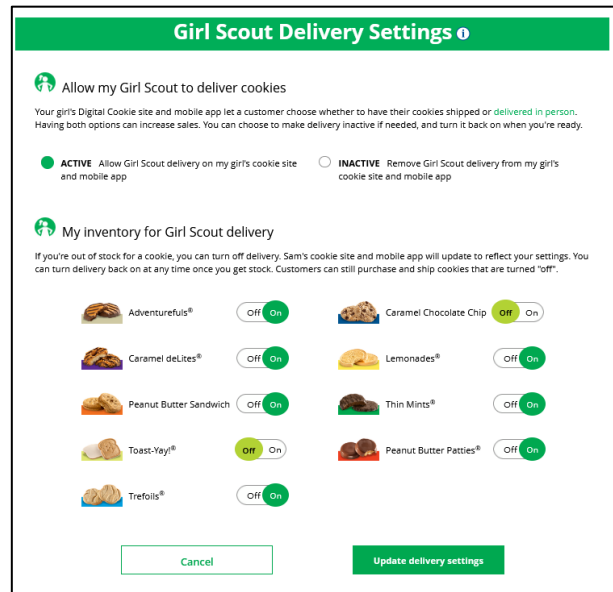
Girl Scout Delivery Settings

Allow my Girl Scout to deliver cookies

Your girl's Digital Cookie site and mobile app let a customer choose whether to have their cookies shipped or delivered in person. Having both options can increase sales. You can choose to make delivery inactive if needed, and turn it back on when you're ready.

ACTIVE Allow Girl Scout delivery on my girl's cookie site and mobile app

INACTIVE Remove Girl Scout delivery from my girl's cookie site and mobile app

My inventory for Girl Scout delivery

If you're out of stock for a cookie, you can turn off delivery. Sam's cookie site and mobile app will update to reflect your settings. You can turn delivery back on at any time once you get stock. Customers can still purchase and ship cookies that are turned "off".

Adventurefuls® Off On

Caramel Chocolate Chip Off On

Caramel deLites® Off On

Lemonades® Off On

Peanut Butter Sandwich Off On

Thin Mints® Off On

Toast-Yay!® Off On

Peanut Butter Patties® Off On

Trefoils® Off On

Cancel

Update delivery settings